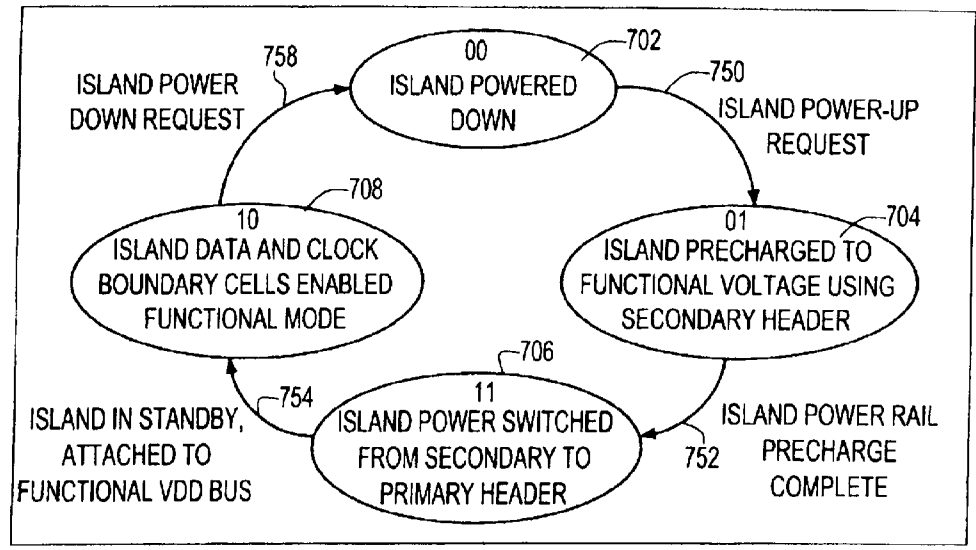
758

ISLAND POWER DOWN REQUEST

00
ISLAND POWERED DOWN

702

750

ISLAND POWER-UP REQUEST

708

10
ISLAND DATA AND CLOCK BOUNDARY CELLS ENABLED FUNCTIONAL MODE

01
ISLAND PRECHARGED TO FUNCTIONAL VOLTAGE USING SECONDARY HEADER

704

706

ISLAND IN STANDBY, ATTACHED TO FUNCTIONAL VDD BUS

754

11
ISLAND POWER SWITCHED FROM SECONDARY TO PRIMARY HEADER

752

ISLAND POWER RAIL PRECHARGE COMPLETE